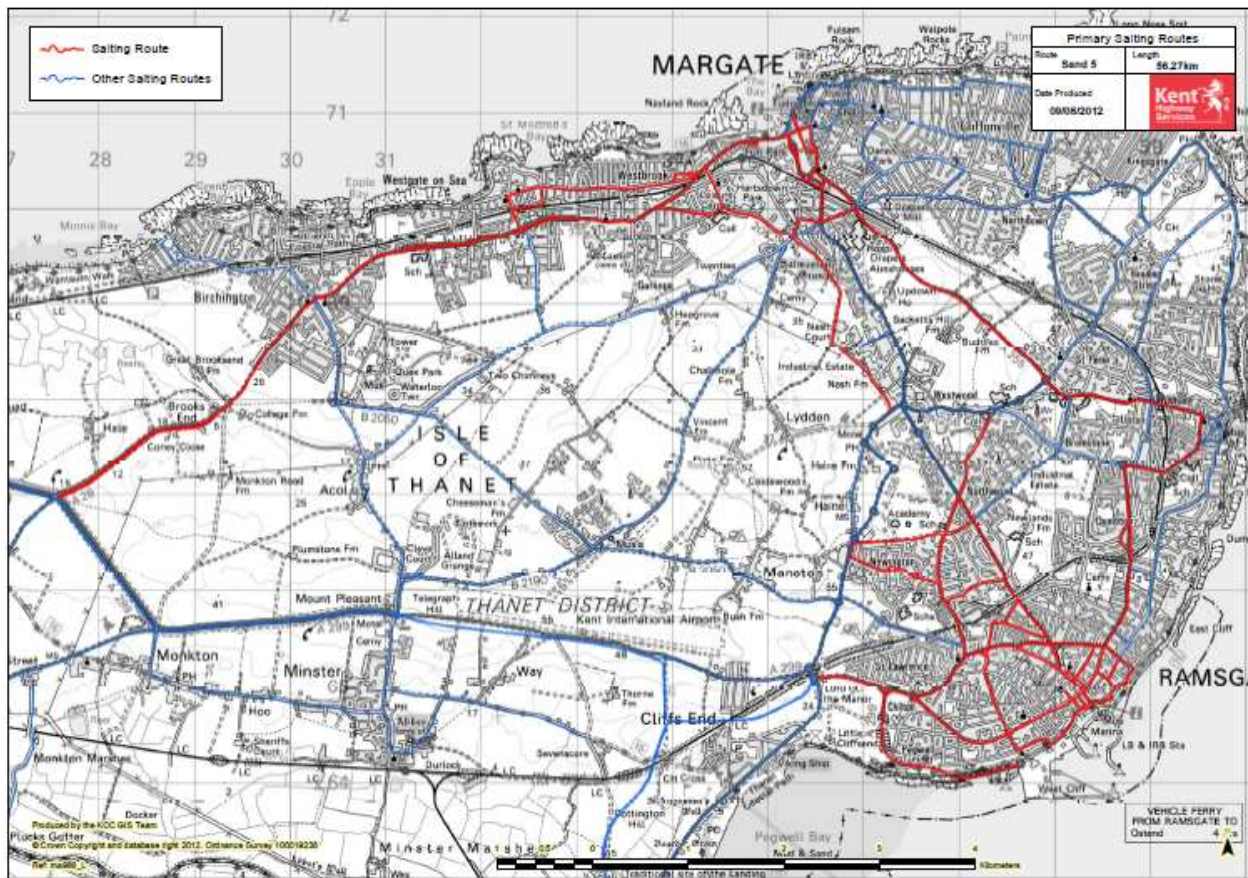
Salting Route
Other Salting Routes

Primary Salting Routes
Route
Sand 5
Length
56.27km
Date Produced
09/08/2012
Kent Highway Services

MARGATE
Fulsam Rock
Walpole Rocks
Nayland Rock
St Mildred's Bay
Westgate on Sea
Westbrook
Epple Bay
Minnis Bay
Birchington
Garlinge
Salmestone
Dane Valley
Upton Hill
Northdown
Kingsgate
Nash Court
Nash Fm
Industrial Estate
Hengrove Fm
Quex Park
Waterloo Twr
Great Brooksend Fm
Brooks End
College Fm
Hale
Corney Close
Monkton Road Fm
Acol
ISLE OF THANET
Cheeseman's Fm
Vincent Fm
Lydden
Haine Fm
Haine
Broadstairs
St Peter's
Newlands Fm
Industrial Estate
Plumstone Fm
Cleve Court
Alland Grange
Manston
Mount Pleasant
Telegraph Hill
THANET DISTRICT
Kent International Airport
Newington
Monkton
Minster
Way
Thorne Fm
Cliffs End
Hoo
Sheriff's Court
Durlock
Sevenscore
Ebbsfleet
Cottington Hill
Pegwell Bay
Marsh & Sand
Monkton Marshes
Minster Marshes
Pucks Gutter
Docker
RAMSGATE
East Cliff
West Cliff
Marina
VEHICLE FERRY FROM RAMSGATE TO Ostend
Kilometers
Traditional site of the Landing
Produced by the KCC GIS Team
© Crown Copyright and database right 2012. Ordnance Survey 100019238
72
71
28
29
30
31